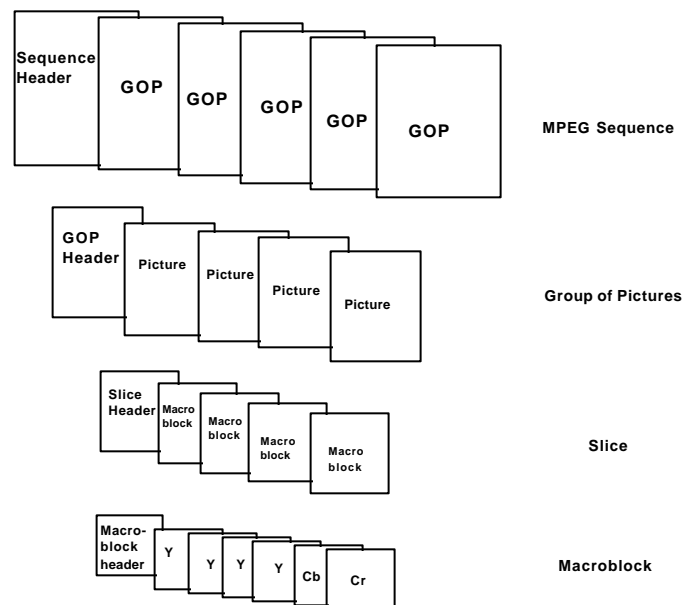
Sequence Header

GOP

GOP

GOP

GOP

GOP

MPEG Sequence

GOP Header

Picture

Picture

Picture

Picture

Group of Pictures

Slice Header

Macro block

Macro block

Macro block

Macro block

Slice

Macro-block header

Y

Y

Y

Y

Cb

Cr

Macroblock